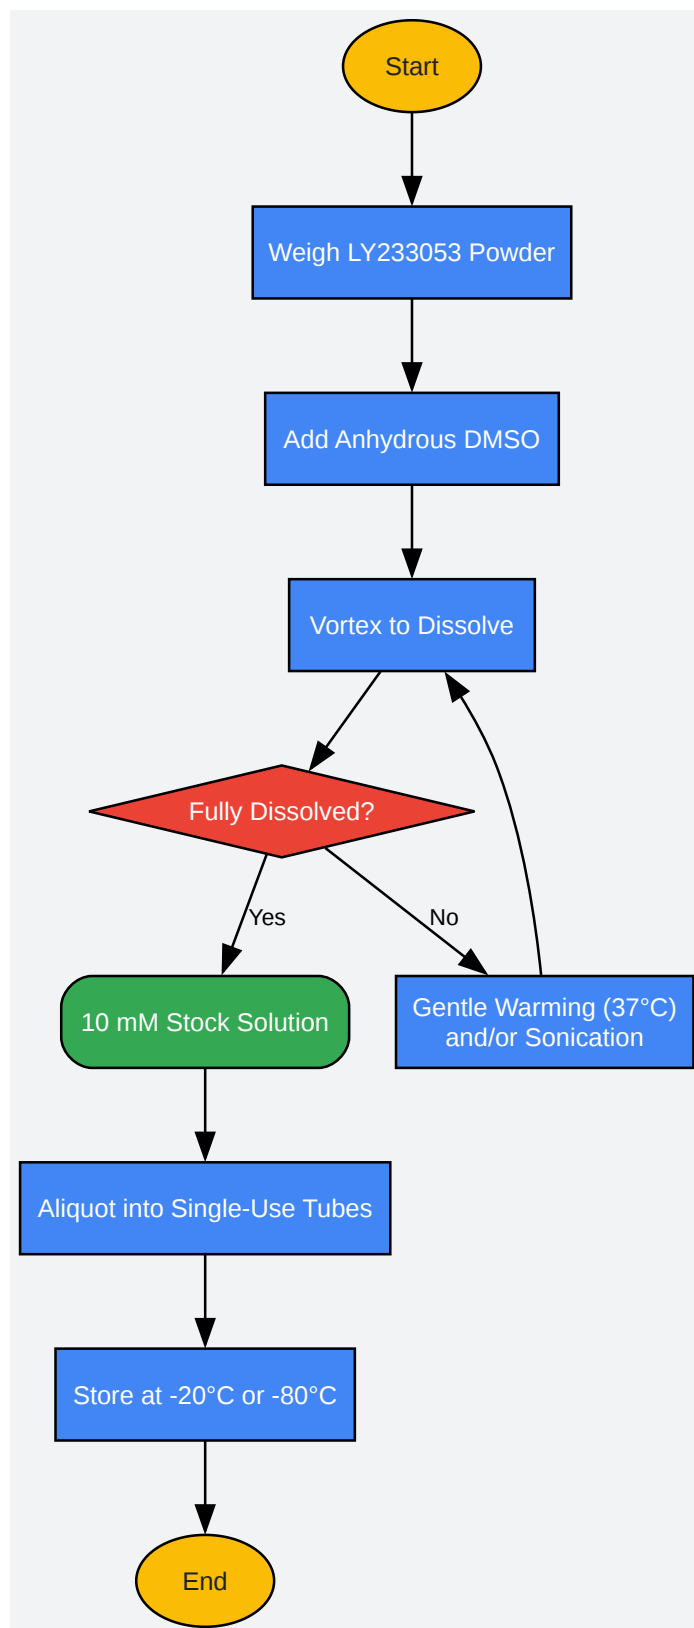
Start

Weigh LY233053 Powder

Add Anhydrous DMSO

Vortex to Dissolve

Fully Dissolved?

Yes

No

10 mM Stock Solution

Gentle Warming (37°C) and/or Sonication

Aliquot into Single-Use Tubes

Store at -20°C or -80°C

End